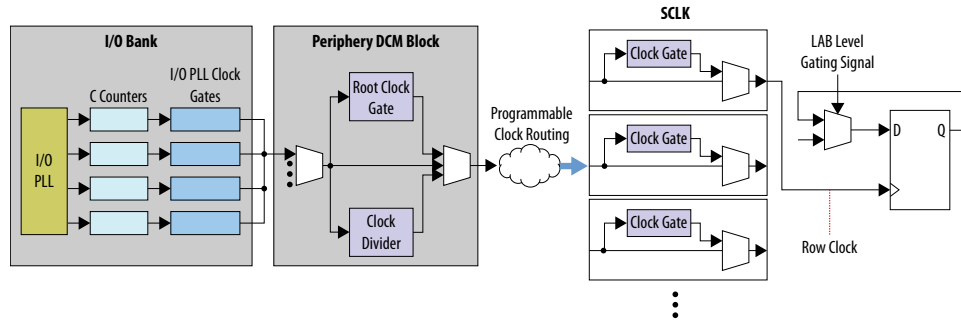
I/O Bank

C Counters

I/O PLL Clock Gates

I/O PLL

Periphery DCM Block

Root Clock Gate

Clock Divider

Programmable Clock Routing

SCLK

Clock Gate

Clock Gate

Clock Gate

LAB Level Gating Signal

D

Q

Row Clock